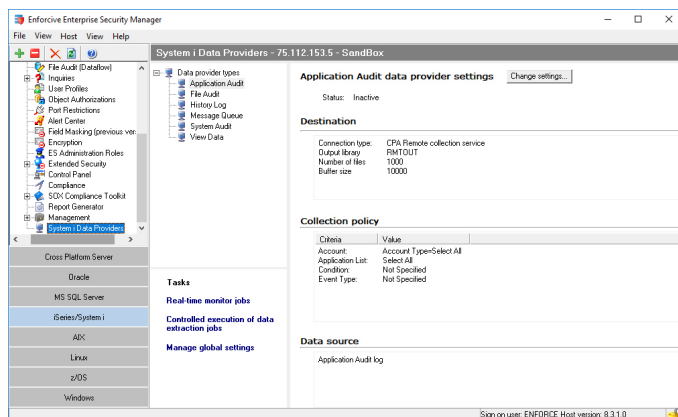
Enforcive Enterprise Security Manager

File View Host View Help

System i Data Providers - 75.112.153.5 - SandBox

File Audit (Dataflow)
Inquiries
User Profiles
Object Authorizations
Port Restrictions
Alert Center
Field Masking (previous ver
Encryption
ES Administration Roles
Extended Security
Control Panel
Compliance
SOX Compliance Toolkit
Report Generator
Management
System i Data Providers

Cross Platform Server
Oracle
MS SQL Server
iSeries/System i
AIX
Linux
z/OS
Windows

Data provider types
Application Audit
File Audit
History Log
Message Queue
System Audit
View Data

Tasks

Real-time monitor jobs

Controlled execution of data extraction jobs

Manage global settings

Application Audit data provider settings

Change settings...

Status: Inactive

Destination

Connection type: CPA Remote collection service
Output library RMTOUT
Number of files 1000
Buffer size 10000

Collection policy

| Criteria | Value |
|---|---|
| Account: | Account Type=Select All |
| Application List: | Select All |
| Condition: | Not Specified |
| Event Type: | Not Specified |

Data source

Application Audit log

Sign on user: ENFORCE Host version: 8.3.1.0